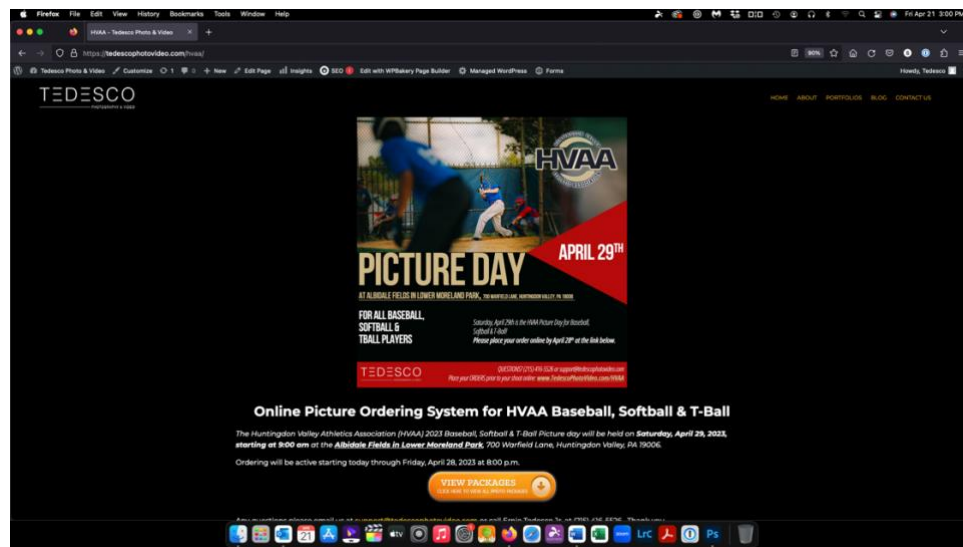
Firefox File Edit View History Bookmarks Tools Window Help

Fri Apr 21 3:00 PM

HVAA - Tedesco Photo & Video

https://tedescophotovideo.com/hvaa/

90%

Tedesco Photo & Video Customize 1 0 New Edit Page Insights SEO Edit with WPBakery Page Builder Managed WordPress Forms

Howdy, Tedesco

TEDESCO
PHOTOGRAPHY & VIDEO

HOME ABOUT PORTFOLIOS BLOG CONTACT US

HVAA

APRIL 29TH

PICTURE DAY

AT ALBIDALE FIELDS IN LOWER MORELAND PARK, 700 WARFIELD LANE, HUNTINGDON VALLEY, PA 19006

FOR ALL BASEBALL, SOFTBALL & TBALL PLAYERS

Saturday, April 29th is the HVAA Picture Day for Baseball, Softball & T-Ball! Please place your order online by April 28th at the link below.

TEDESCO

QUESTIONS? (215) 416-5526 or support@tedescophotovideo.com
Place your ORDERS prior to your shoot online: www.TedescoPhotoVideo.com/HVAA

Online Picture Ordering System for HVAA Baseball, Softball & T-Ball

The Huntingdon Valley Athletics Association (HVAA) 2023 Baseball, Softball & T-Ball Picture day will be held on Saturday, April 29, 2023, starting at 9:00 am at the Albidale Fields in Lower Moreland Park, 700 Warfield Lane, Huntingdon Valley, PA 19006.

Ordering will be active starting today through Friday, April 28, 2023 at 8:00 p.m.

VIEW PACKAGES
CLICK HERE TO VIEW ALL PHOTO PACKAGES

Any questions please email us at support@tedescophotovideo.com or call Ernie Tedesco Jr. at (215) 416-5526. Thank you.

21 tv Lrc Ps